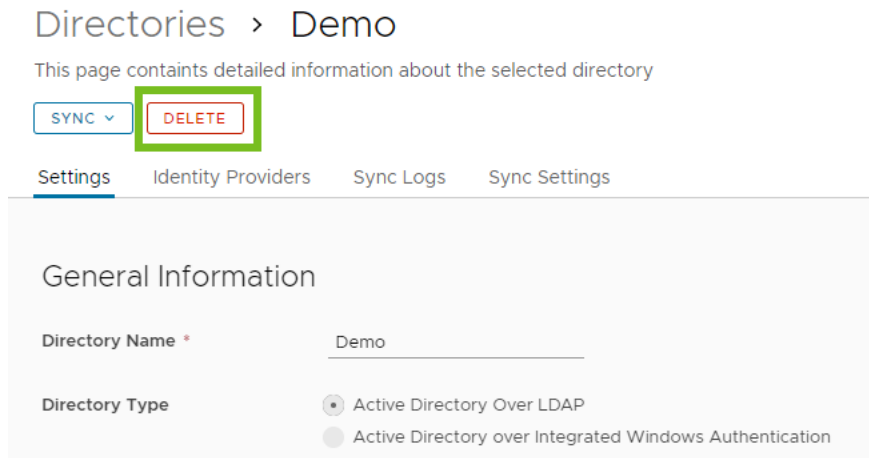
Directories › Demo

This page containts detailed information about the selected directory

SYNC ⌄ DELETE

Settings Identity Providers Sync Logs Sync Settings

General Information

Directory Name *
Demo

Directory Type
Active Directory Over LDAP
Active Directory over Integrated Windows Authentication